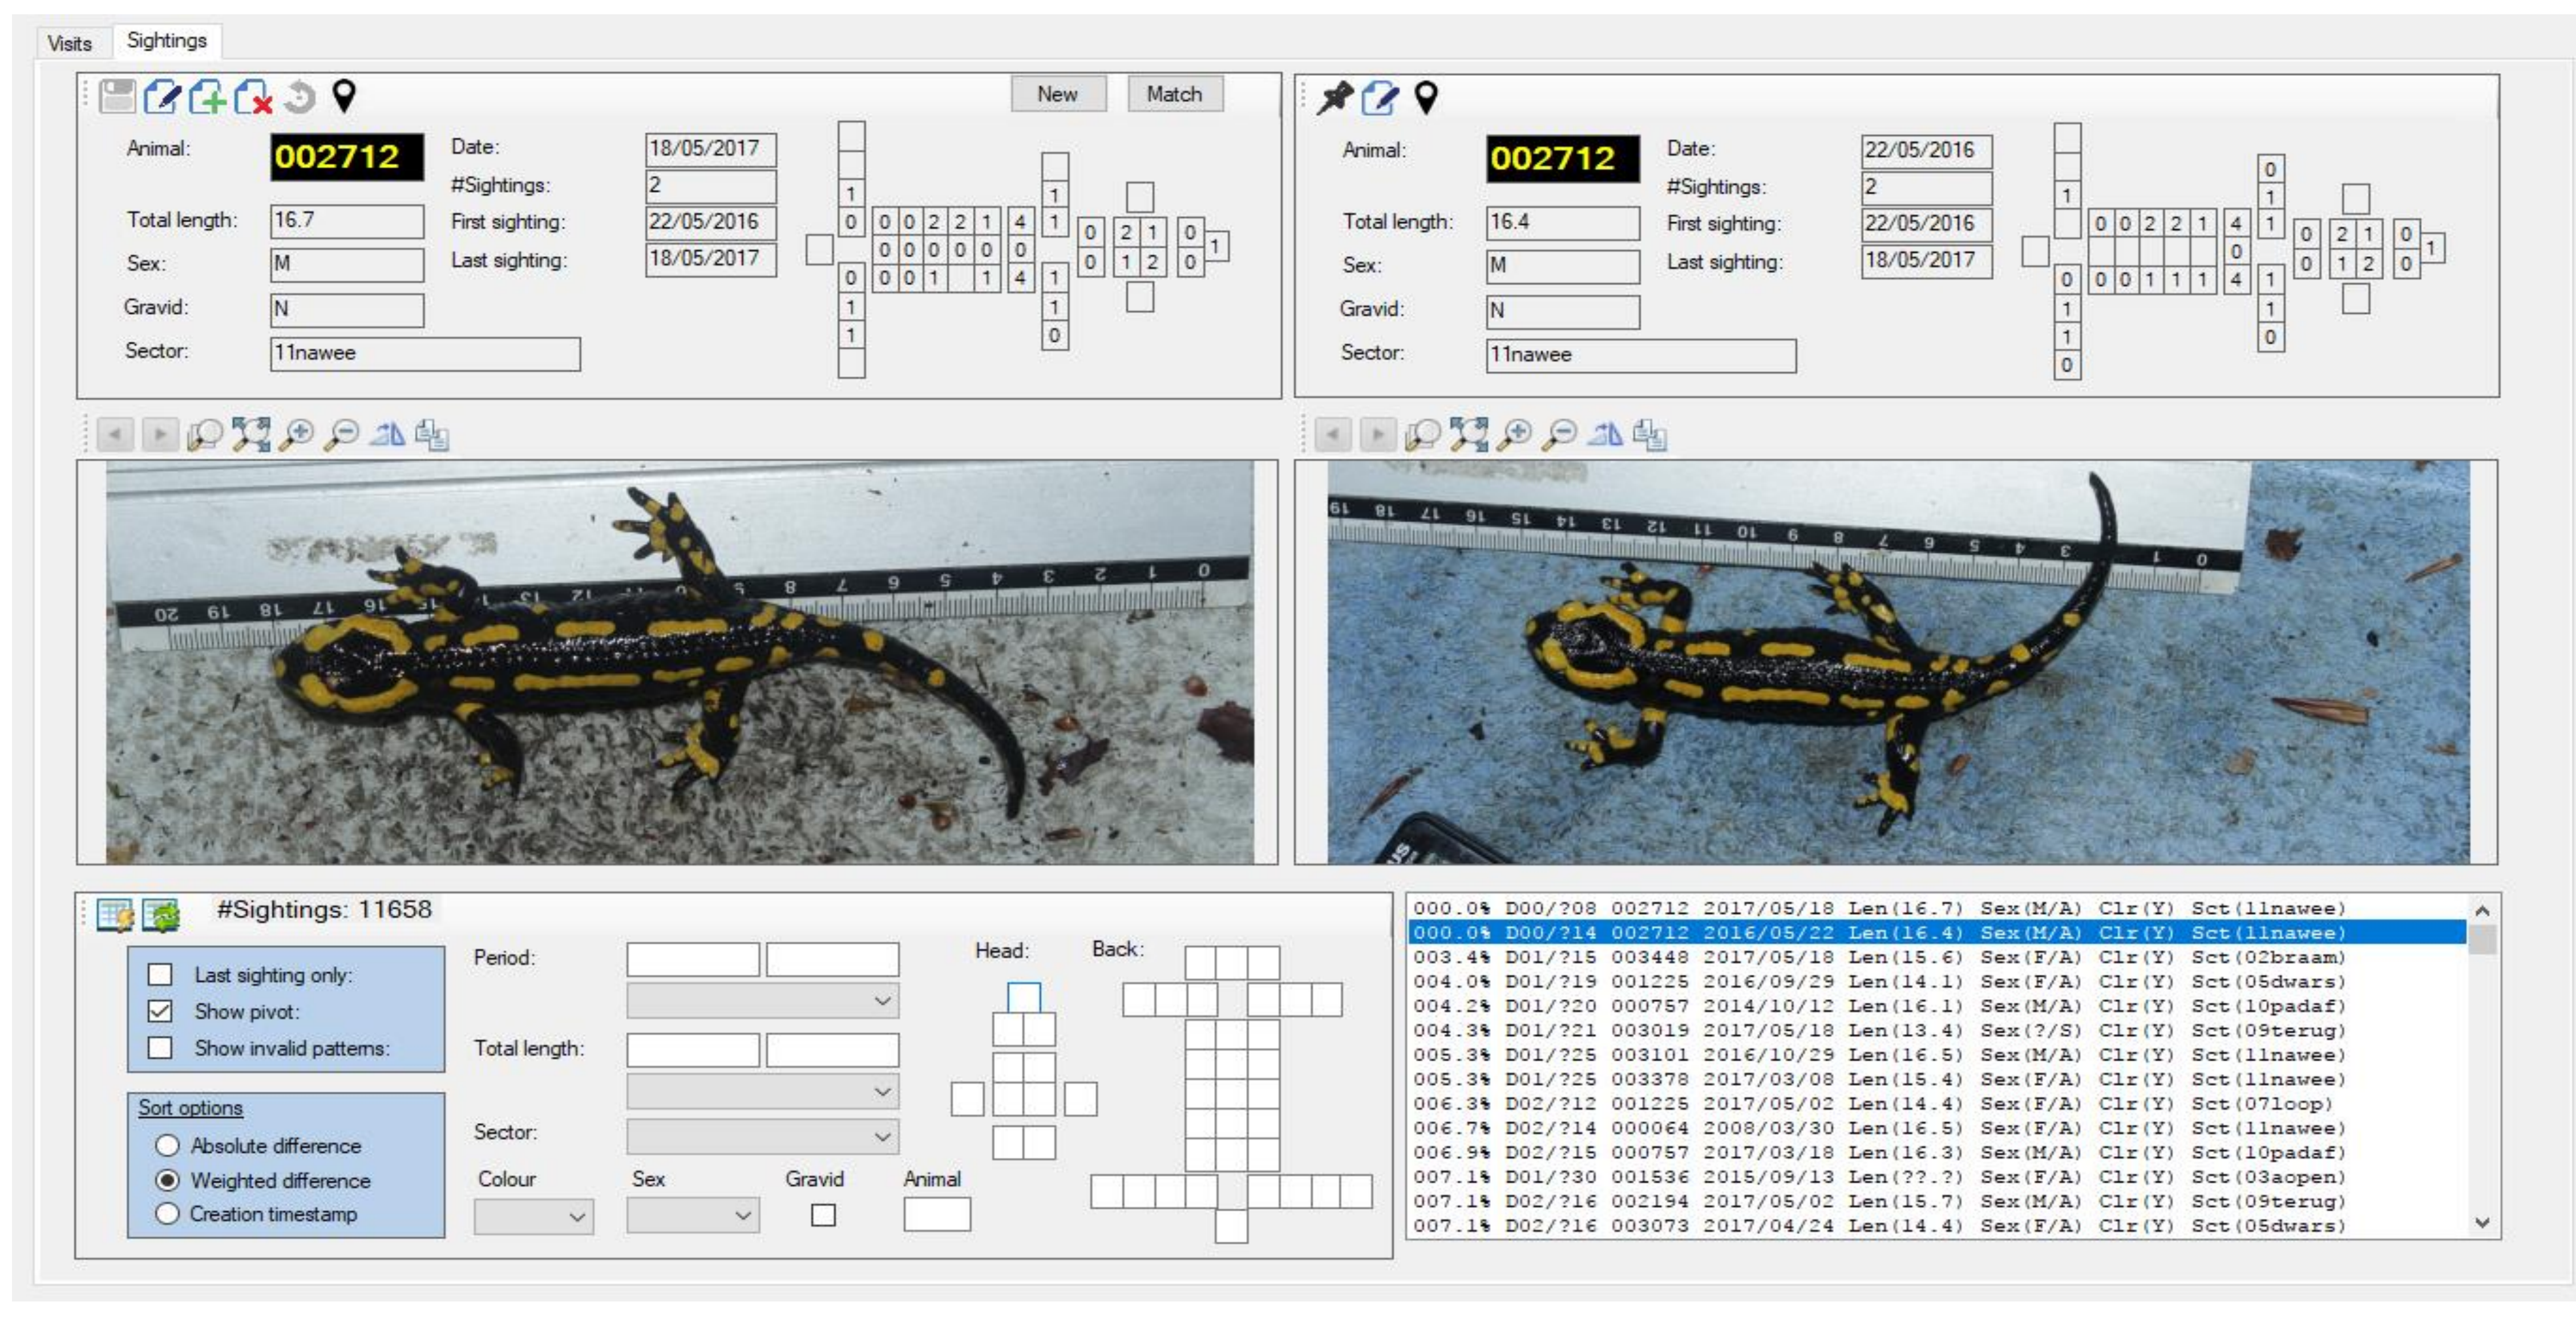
Visits Sightings

New Match

Animal: 002712
Total length: 16.7
Sex: M
Gravid: N
Sector: 11nawee

Date: 18/05/2017
#Sightings: 2
First sighting: 22/05/2016
Last sighting: 18/05/2017

1 0 0 0 2 2 1 4 1 1 0 2 1 0 1
0 0 0 0 0 0 0 1 2 0
0 0 0 1 1 4 1
1 1
1 0

Animal: 002712
Total length: 16.4
Sex: M
Gravid: N
Sector: 11nawee

Date: 22/05/2016
#Sightings: 2
First sighting: 22/05/2016
Last sighting: 18/05/2017

0 1 1 0 0 2 2 1 4 1 0 2 1 0 1
0 0 0 1 2 0
0 0 0 1 1 1 4 1
1 1
1 0
0

#Sightings: 11658

Last sighting only:
Show pivot:
Show invalid patterns:

Sort options
Absolute difference
Weighted difference
Creation timestamp

Period:
Total length:
Sector:
Colour
Sex
Gravid
Animal
Head:
Back:

000.0% D00/?08 002712 2017/05/18 Len(16.7) Sex(M/A) Clr(Y) Sct(11nawee)
000.0% D00/?14 002712 2016/05/22 Len(16.4) Sex(M/A) Clr(Y) Sct(11nawee)
003.4% D01/?15 003448 2017/05/18 Len(15.6) Sex(F/A) Clr(Y) Sct(02braam)
004.0% D01/?19 001225 2016/09/29 Len(14.1) Sex(F/A) Clr(Y) Sct(05dwars)
004.2% D01/?20 000757 2014/10/12 Len(16.1) Sex(M/A) Clr(Y) Sct(10padaf)
004.3% D01/?21 003019 2017/05/18 Len(13.4) Sex(?/S) Clr(Y) Sct(09terug)
005.3% D01/?25 003101 2016/10/29 Len(16.5) Sex(M/A) Clr(Y) Sct(11nawee)
005.3% D01/?25 003378 2017/03/08 Len(15.4) Sex(F/A) Clr(Y) Sct(11nawee)
006.3% D02/?12 001225 2017/05/02 Len(14.4) Sex(F/A) Clr(Y) Sct(07loop)
006.7% D02/?14 000064 2008/03/30 Len(16.5) Sex(F/A) Clr(Y) Sct(11nawee)
006.9% D02/?15 000757 2017/03/18 Len(16.3) Sex(M/A) Clr(Y) Sct(10padaf)
007.1% D01/?30 001536 2015/09/13 Len(??.?) Sex(F/A) Clr(Y) Sct(03aopen)
007.1% D02/?16 002194 2017/05/02 Len(15.7) Sex(M/A) Clr(Y) Sct(09terug)
007.1% D02/?16 003073 2017/04/24 Len(14.4) Sex(F/A) Clr(Y) Sct(05dwars)